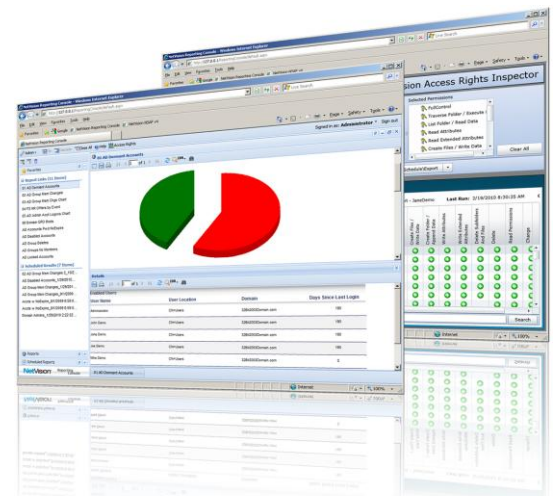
NetVision Reporting Console - Windows Internet Explorer

Live Search

ision Access Rights Inspector

Scheduled Permissions

FullControl

Traverse Folder / Execute F

List Folder / Read Data

Read Attributes

Read Extended Attributes

Create Files / Write Data

Clear All

Last Run: 2/19/2010 8:50:20 AM

Search

Internet

100%

NetVision Reporting Console - Windows Internet Explorer

Signed in as: Administrator

Sign out

Favorites

Shared Links

01-AD Dormant Accounts

Scheduled Results

Reports

Scheduled Reports

NetVision

Details

User Name

User Location

Domain

Days Since Last Login

Administrator

John Doe

Jane Doe

Joe Doe

Mike Doe

Internet

100%